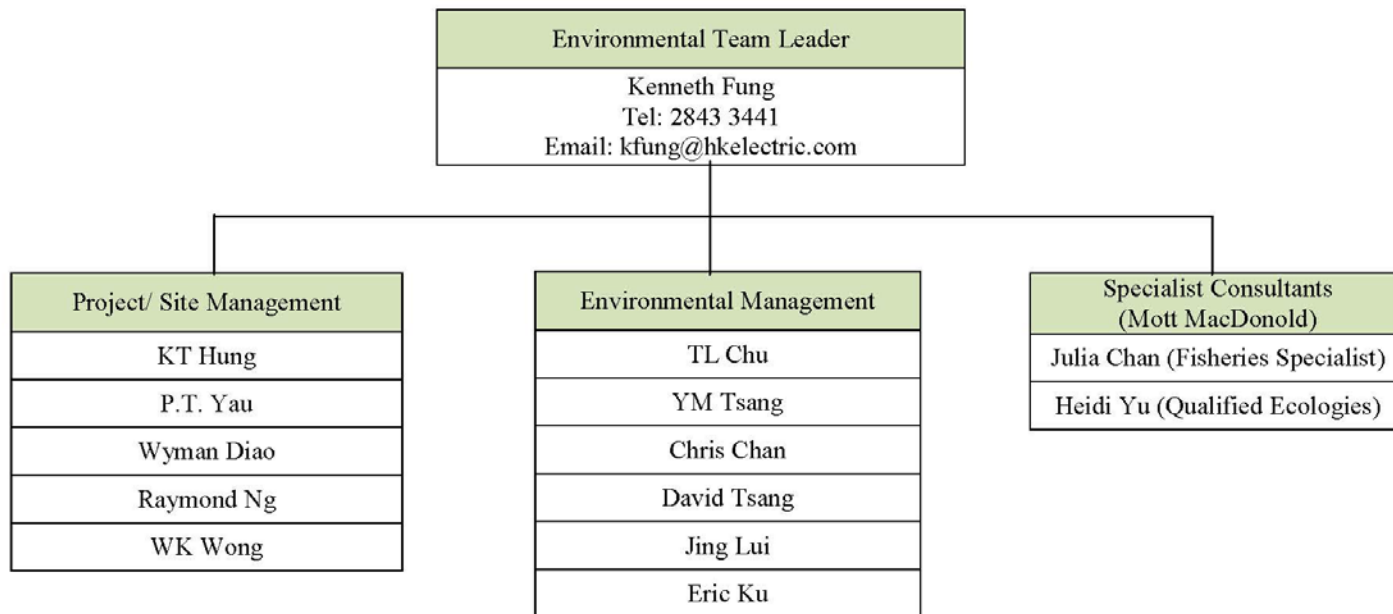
Environmental Team Leader

Kenneth Fung
Tel: 2843 3441
Email: kfung@hkelectric.com

Project/ Site Management

KT Hung

P.T. Yau

Wyman Diao

Raymond Ng

WK Wong

Environmental Management

TL Chu

YM Tsang

Chris Chan

David Tsang

Jing Lui

Eric Ku

Specialist Consultants (Mott MacDonold)

Julia Chan (Fisheries Specialist)

Heidi Yu (Qualified Ecologies)